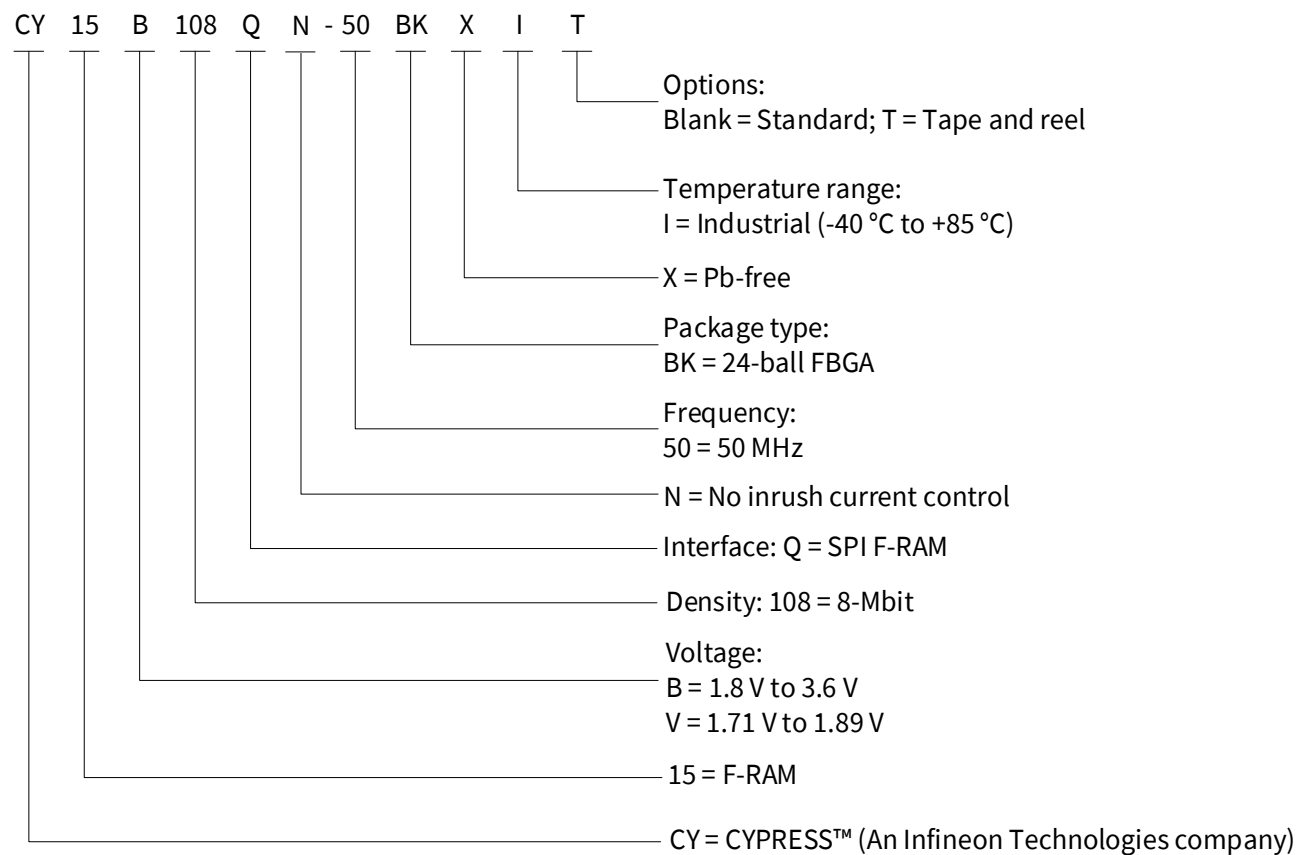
CY 15 B 108 Q N - 50 BK X I T

Options:
Blank = Standard; T = Tape and reel

Temperature range:
I = Industrial (-40 °C to +85 °C)

X = Pb-free

Package type:
BK = 24-ball FBGA

Frequency:
50 = 50 MHz

N = No inrush current control

Interface: Q = SPI F-RAM

Density: 108 = 8-Mbit

Voltage:
B = 1.8 V to 3.6 V
V = 1.71 V to 1.89 V

15 = F-RAM

CY = CYPRESS™ (An Infineon Technologies company)